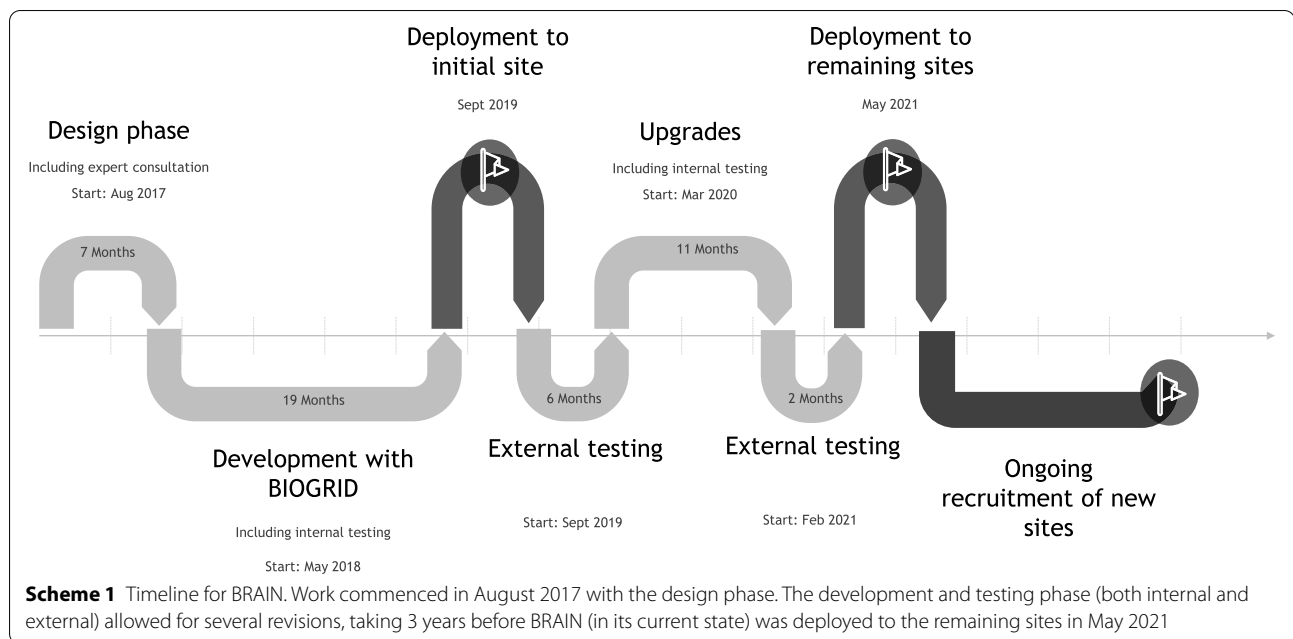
Design phase

Including expert consultation

Start: Aug 2017

7 Months

Deployment to initial site

Sept 2019

Upgrades

Including internal testing

Start: Mar 2020

11 Months

Deployment to remaining sites

May 2021

19 Months

Development with BIOGRID

Including internal testing

Start: May 2018

6 Months

External testing

Start: Sept 2019

2 Months

External testing

Start: Feb 2021

Ongoing recruitment of new sites

**Scheme 1** Timeline for BRAIN. Work commenced in August 2017 with the design phase. The development and testing phase (both internal and external) allowed for several revisions, taking 3 years before BRAIN (in its current state) was deployed to the remaining sites in May 2021